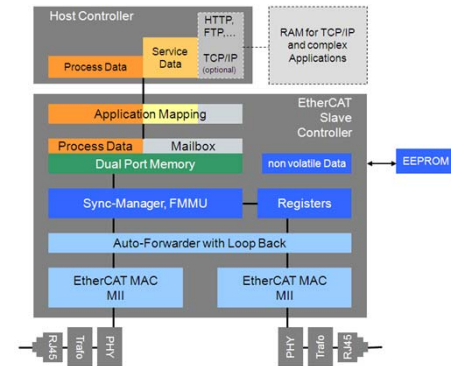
Host Controller

Process Data

Service Data

HTTP, FTP,...

TCP/IP (optional)

RAM for TCP/IP and complex Applications

Application Mapping

EtherCAT Slave Controller

Process Data

Mailbox

Dual Port Memory

non volatile Data

EEPROM

Sync-Manager, FMMU

Registers

Auto-Forwarder with Loop Back

EtherCAT MAC MII

EtherCAT MAC MII

RJ45

Trafo

PHY

PHY

Trafo

RJ45